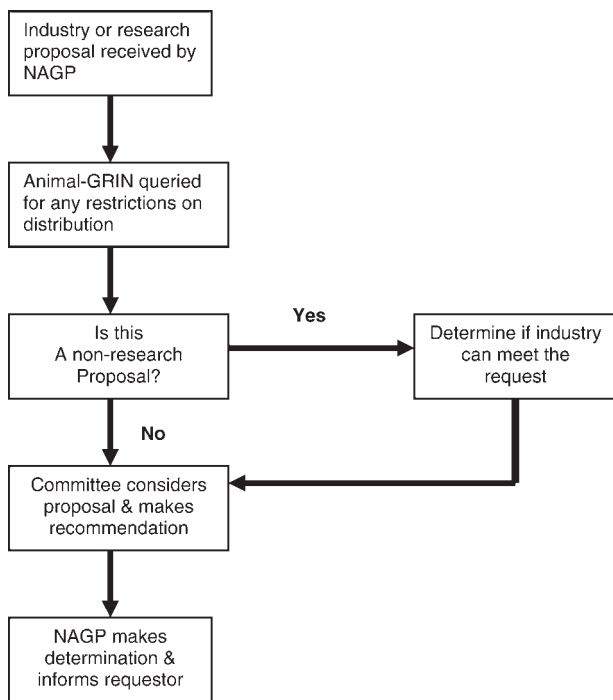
Industry or research proposal received by NAGP

Animal-GRIN queried for any restrictions on distribution

Is this A non-research Proposal?

Yes

Determine if industry can meet the request

No

Committee considers proposal & makes recommendation

NAGP makes determination & informs requestor